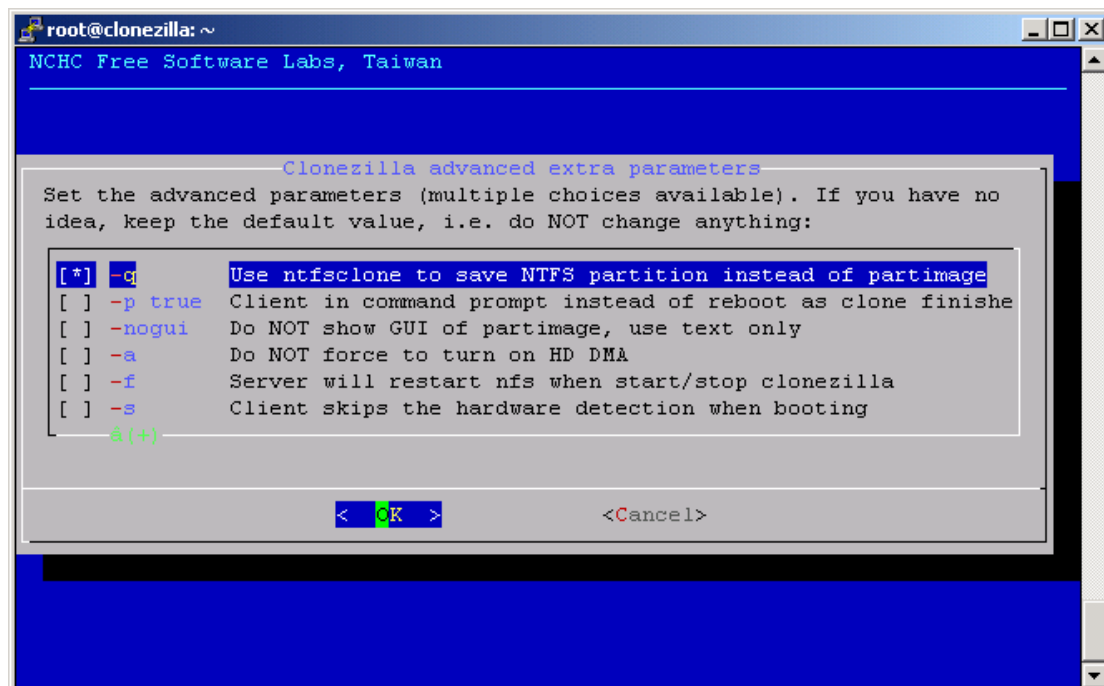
root@clonezilla: ~

NCHC Free Software Labs, Taiwan

Clonezilla advanced extra parameters

Set the advanced parameters (multiple choices available). If you have no idea, keep the default value, i.e. do NOT change anything:

| | | |
|---|---|---|
| [*] | -q | Use ntfsclone to save NTFS partition instead of partimage |
| [ ] | -p true | Client in command prompt instead of reboot as clone finishe |
| [ ] | -nogui | Do NOT show GUI of partimage, use text only |
| [ ] | -a | Do NOT force to turn on HD DMA |
| [ ] | -f | Server will restart nfs when start/stop clonezilla |
| [ ] | -s | Client skips the hardware detection when booting |

a(+)

< OK > <Cancel>